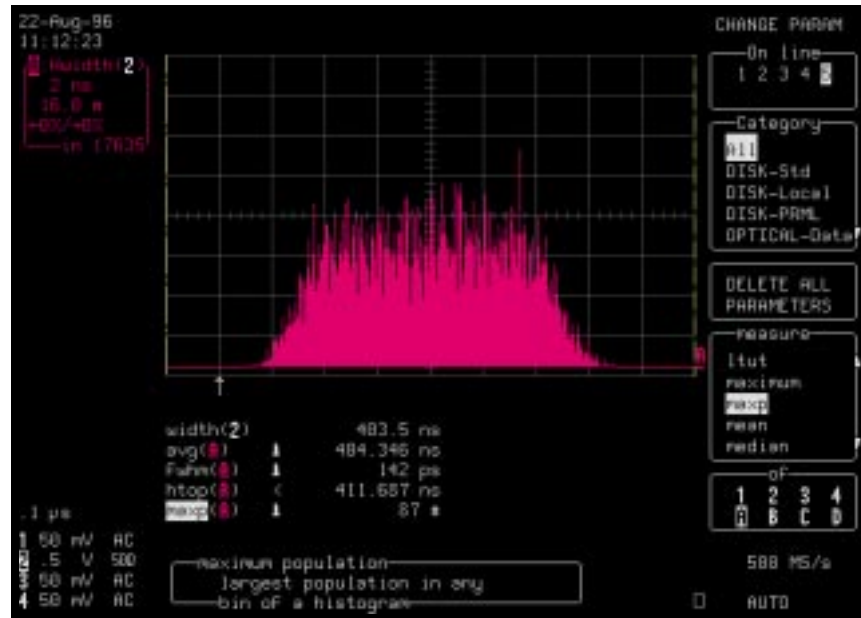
22-Aug-96
11:12:23

A Hwidth(2)
2 ns
16.0 m
+0%/+0%
in (7635

CHANGE PARAM

On line
1 2 3 4 5

Category
All
DISK-Std
DISK-Local
DISK-PRML
OPTICAL-Data

DELETE ALL PARAMETERS

measure
ltut
maximum
maxp
mean
median

of
1 2 3 4
A B C D

width(2) 483.5 ns
avg(A) 484.346 ns
fwhm(A) 142 ps
htop(A) < 411.687 ns
maxp(A) 87 #

.1 µs
1 50 mV AC
2 .5 V 50Ω
3 50 mV AC
4 50 mV AC

maximum population
largest population in any bin of a histogram

500 MS/s

AUTO